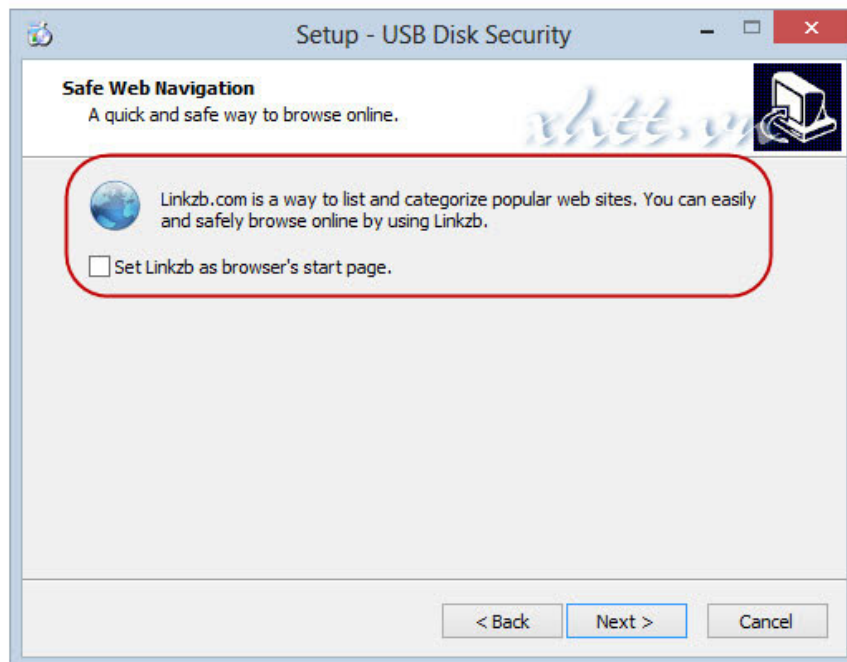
Setup - USB Disk Security

Safe Web Navigation
A quick and safe way to browse online.

xhtt.vn

Linkzb.com is a way to list and categorize popular web sites. You can easily and safely browse online by using Linkzb.

Set Linkzb as browser's start page.

< Back
Next >
Cancel